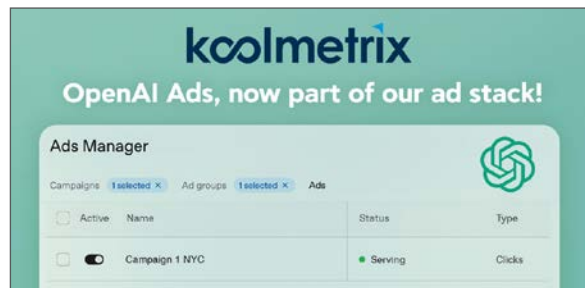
koolmetrix

OpenAI Ads, now part of our ad stack!

Ads Manager

Campaigns 1 selected × Ad groups 1 selected × Ads

| | Active | Name | Status | Type |
|---|---|---|---|---|
| | | Campaign 1 NYC | • Serving | Clicks |